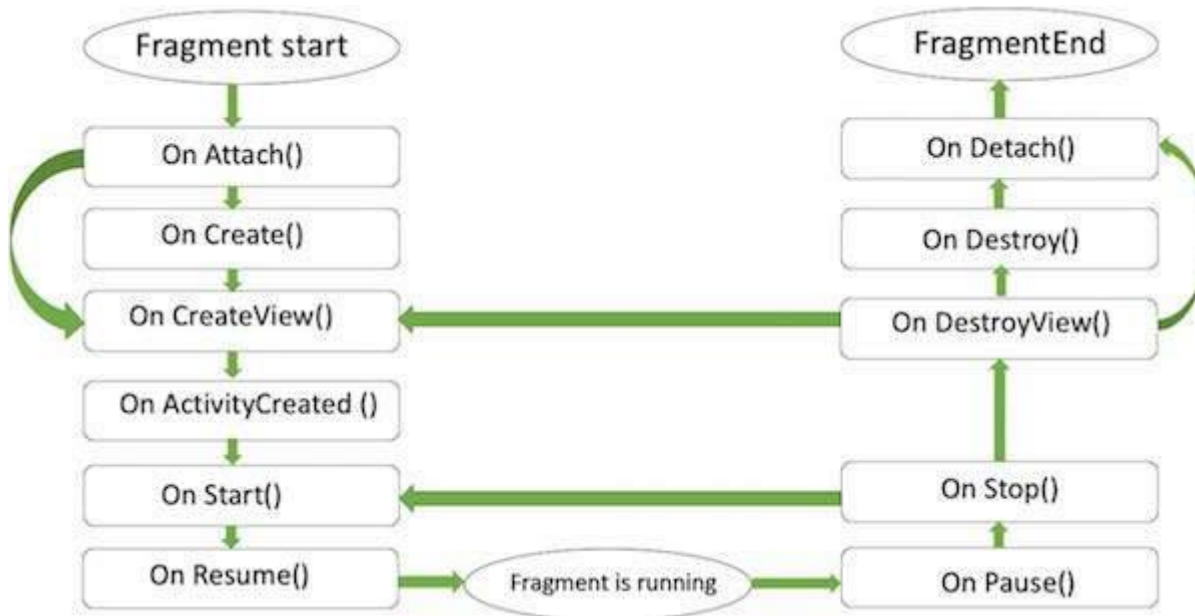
Fragment start

On Attach()

On Create()

On CreateView()

On ActivityCreated ()

On Start()

On Resume()

Fragment is running

On Pause()

On Stop()

On DestroyView()

On Destroy()

On Detach()

FragmentEnd